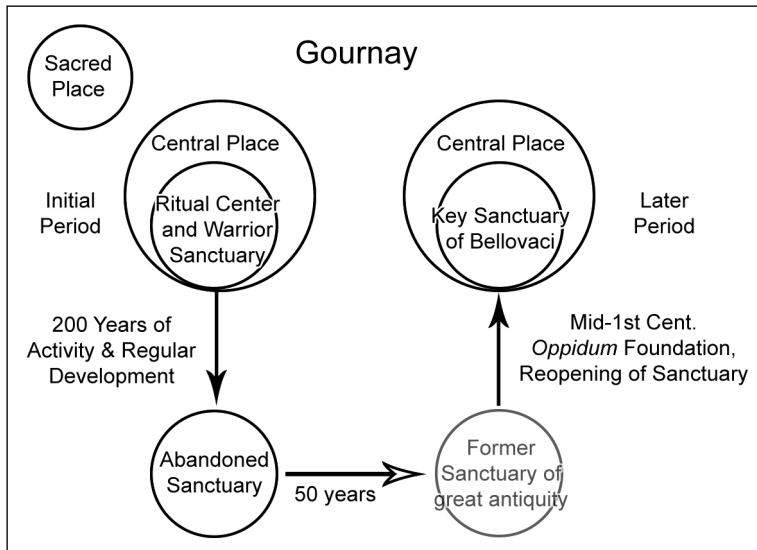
Gournay

Sacred Place

Central Place

Ritual Center and Warrior Sanctuary

Initial Period

Central Place

Key Sanctuary of Bellovaci

Later Period

200 Years of Activity & Regular Development

Mid-1st Cent. *Oppidum* Foundation, Reopening of Sanctuary

Abandoned Sanctuary

50 years

Former Sanctuary of great antiquity